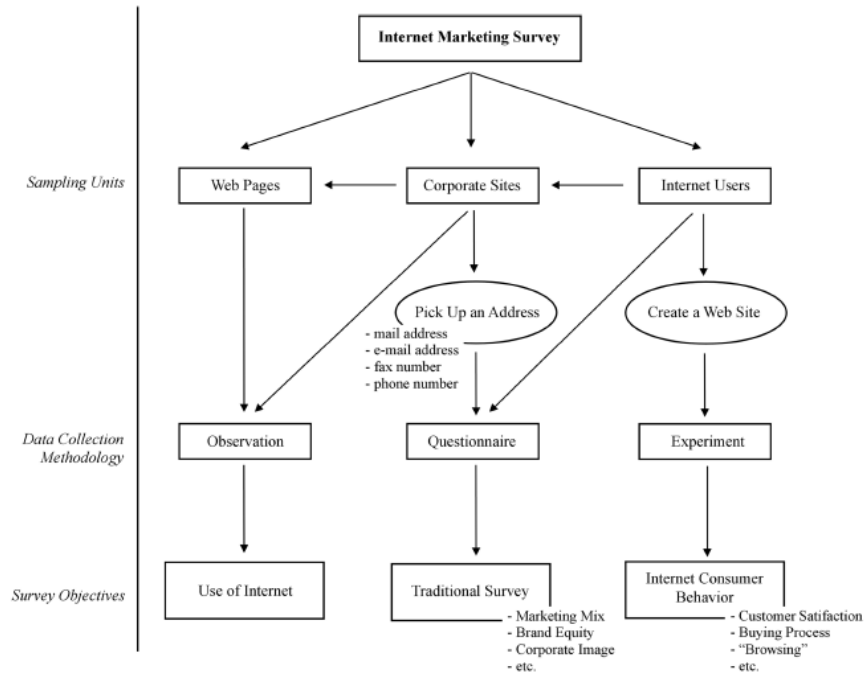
Internet Marketing Survey

Sampling Units

Web Pages

Corporate Sites

Internet Users

Pick Up an Address

- mail address
- e-mail address
- fax number
- phone number

Create a Web Site

Data Collection Methodology

Observation

Questionnaire

Experiment

Survey Objectives

Use of Internet

Traditional Survey

- Marketing Mix
- Brand Equity
- Corporate Image
- etc.

Internet Consumer Behavior

- Customer Satisfaction
- Buying Process
- "Browsing"
- etc.